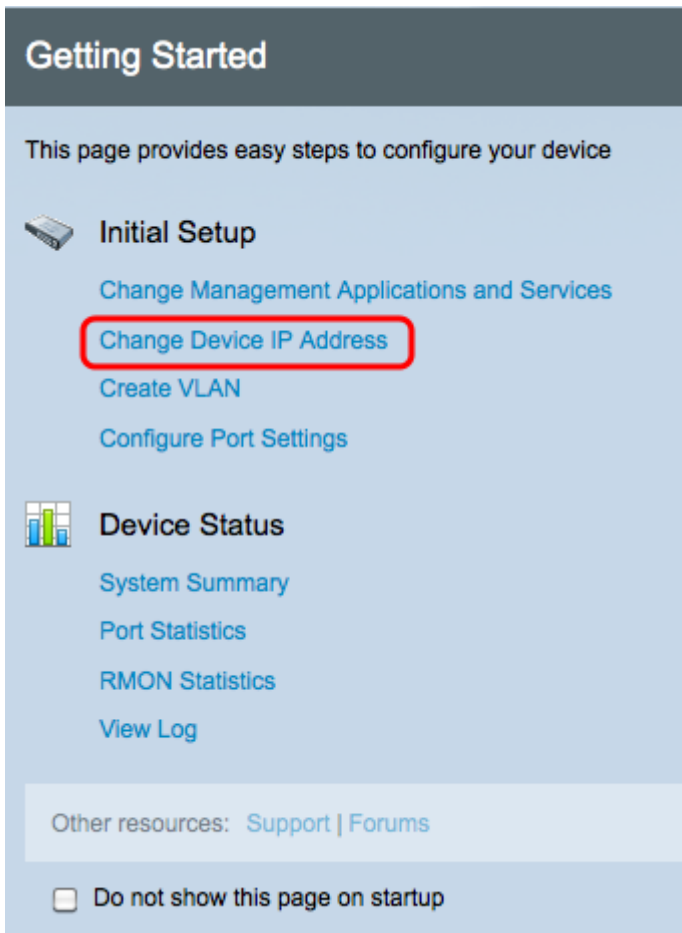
Getting Started

This page provides easy steps to configure your device

Initial Setup

Change Management Applications and Services

Change Device IP Address

Create VLAN

Configure Port Settings

Device Status

System Summary

Port Statistics

RMON Statistics

View Log

Other resources: Support | Forums

Do not show this page on startup